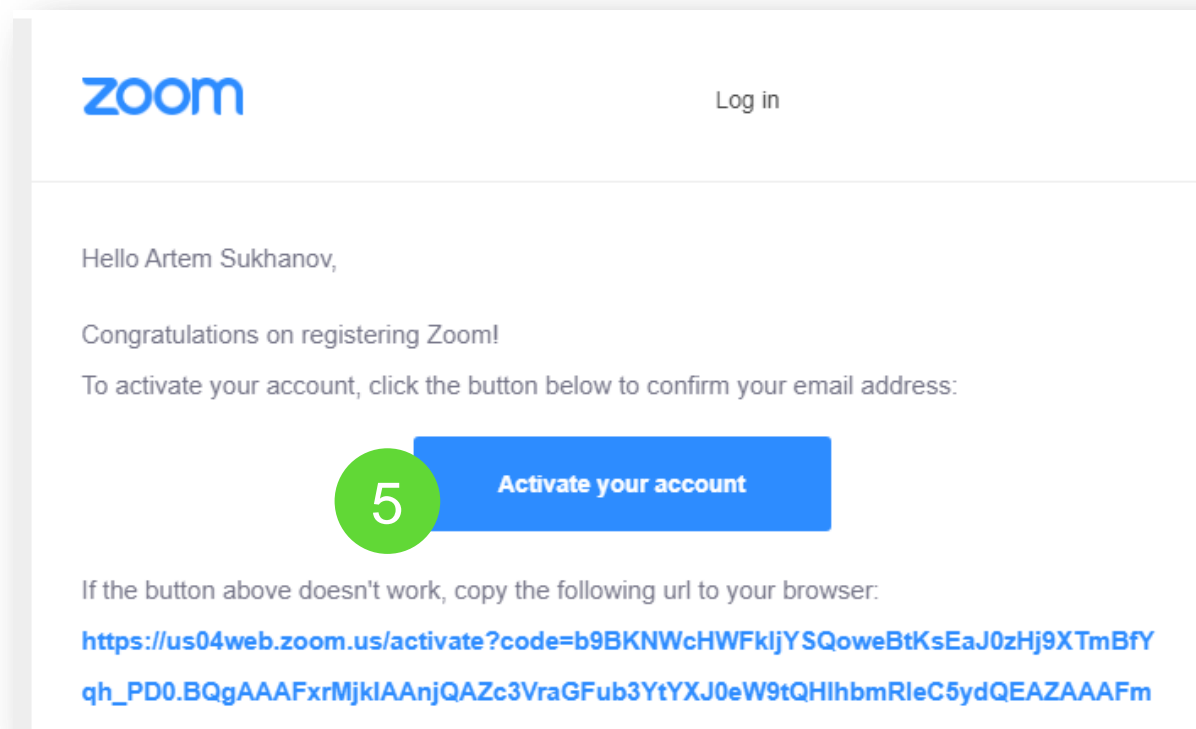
zoom

Log in

Hello Artem Sukhanov,

Congratulations on registering Zoom!

To activate your account, click the button below to confirm your email address:

5

Activate your account

If the button above doesn't work, copy the following url to your browser:

https://us04web.zoom.us/activate?code=b9BKNWcHWFkljYSQoweBtKsEaJ0zHj9XTmBfYqh_PD0.BQgAAAFxrMjklAAnjQAZc3VraGFub3YtYXJ0eW9tQHlhbmRleC5ydQEAZAAAFm